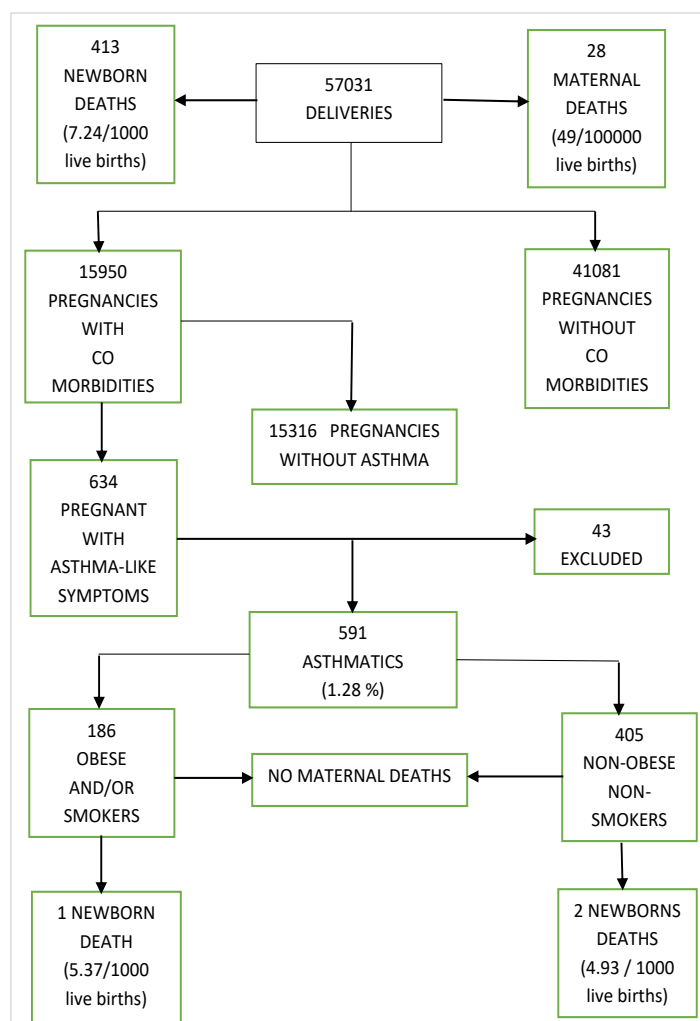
413 NEWBORN DEATHS (7.24/1000 live births)

57031 DELIVERIES

28 MATERNAL DEATHS (49/100000 live births)

15950 PREGNANCIES WITH CO MORBIDITIES

41081 PREGNANCIES WITHOUT CO MORBIDITIES

15316 PREGNANCIES WITHOUT ASTHMA

634 PREGNANT WITH ASTHMA-LIKE SYMPTOMS

43 EXCLUDED

591 ASTHMATICS (1.28 %)

186 OBESE AND/OR SMOKERS

NO MATERNAL DEATHS

405 NON-OBESE NON-SMOKERS

1 NEWBORN DEATH (5.37/1000 live births)

2 NEWBORNS DEATHS (4.93 / 1000 live births)